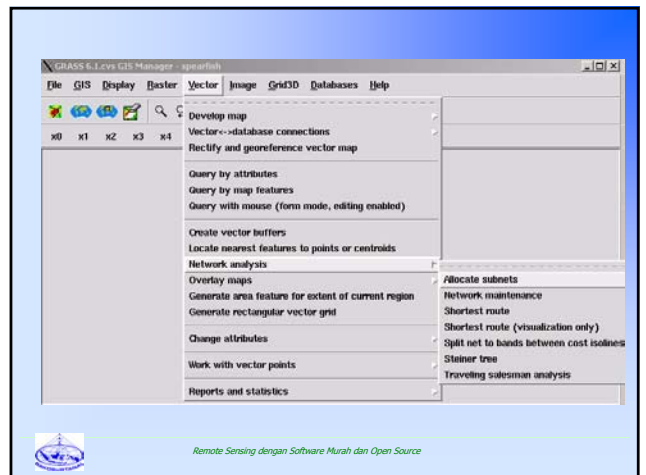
GRASS 6.1.cvs GIS Manager - spearfish

File GIS Display Raster Vector Image Grid3D Databases Help

x0 x1 x2 x3 x4

Develop map
Vector<->database connections
Rectify and georeference vector map

Query by attributes
Query by map features
Query with mouse (form mode, editing enabled)

Create vector buffers
Locate nearest features to points or centroids
Network analysis
Overlay maps
Generate area feature for extent of current region
Generate rectangular vector grid

Change attributes

Work with vector points

Reports and statistics

Allocate subnets
Network maintenance
Shortest route
Shortest route (visualization only)
Split net to bands between cost isolines
Steiner tree
Traveling salesman analysis

Remote Sensing dengan Software Murah dan Open Source